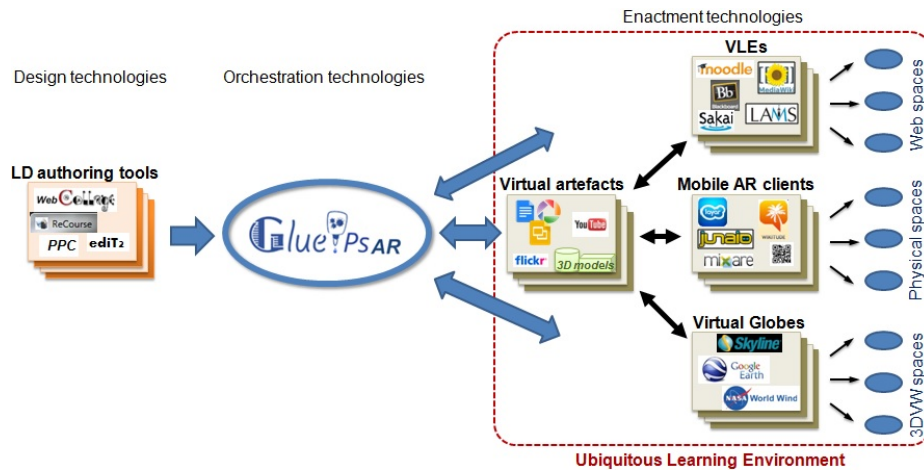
Enactment technologies

Design technologies

Orchestration technologies

VLEs

moodle

MediaWiki

Bb Blackboard

Sakai

LAMS

Web spaces

LD authoring tools

WebCollage

ReCourse

PPC

ediT2

GluePSAR

Virtual artefacts

YouTube

flickr

3D models

Mobile AR clients

junaio

WIKITUDE

mixare

Physical spaces

Virtual Globes

Skyline

Google Earth

NASA World Wind

3DVW spaces

Ubiquitous Learning Environment